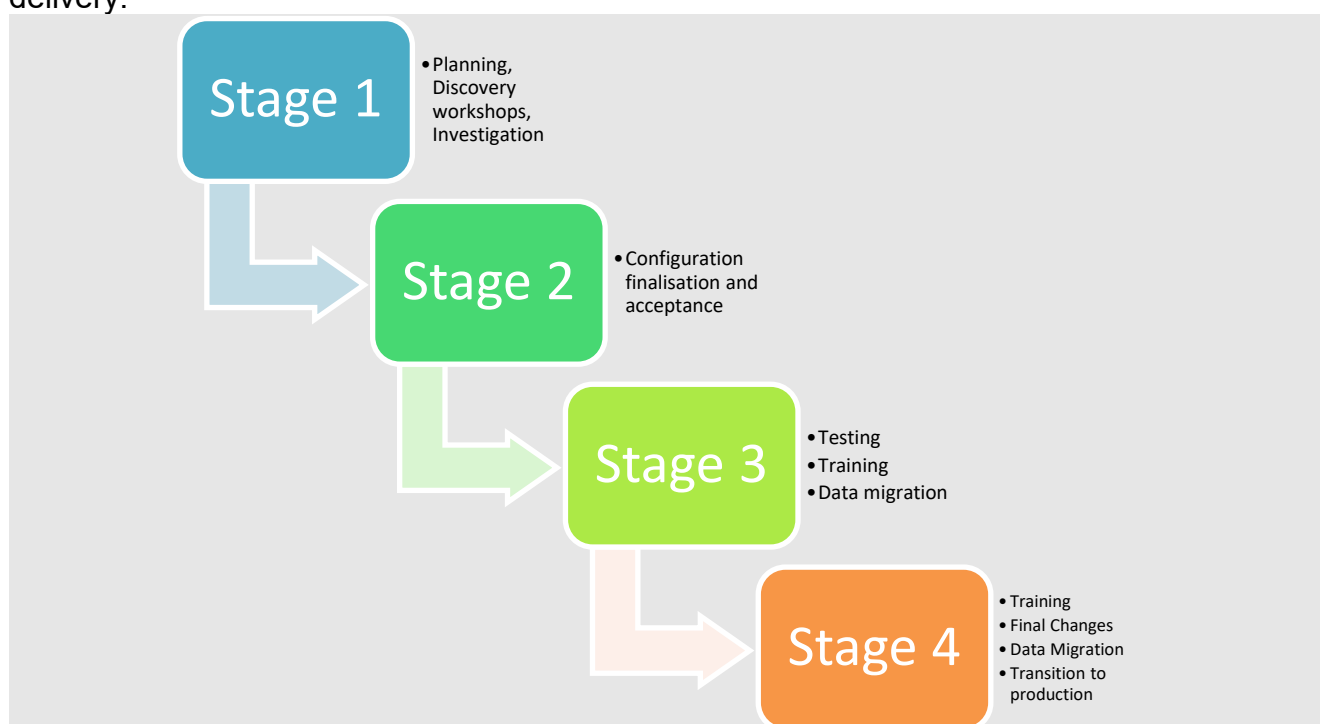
delivery:

Stage 1

• Planning, Discovery workshops, Investigation

Stage 2

• Configuration finalisation and acceptance

Stage 3

• Testing
• Training
• Data migration

Stage 4

• Training
• Final Changes
• Data Migration
• Transition to production